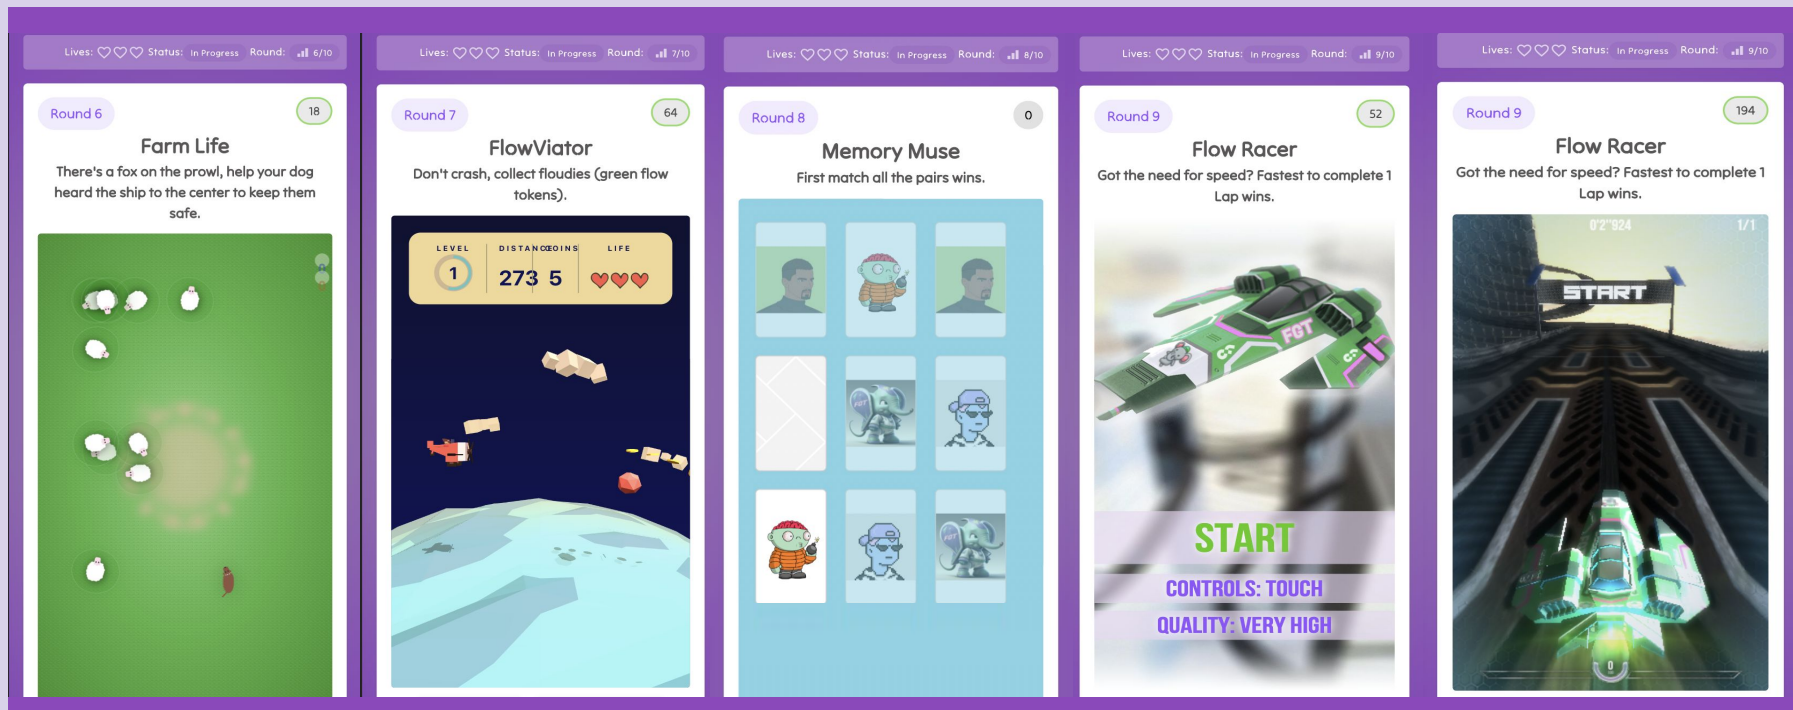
Lives: ♡♡♡ Status: In Progress Round: 6/10

Round 6

18

Farm Life

There's a fox on the prowl, help your dog heard the ship to the center to keep them safe.

Lives: ♡♡♡ Status: In Progress Round: 7/10

Round 7

64

FlowViator

Don't crash, collect floudies (green flow tokens).

LEVEL 1 DISTANCE 273 COINS 5 LIFE

Lives: ♡♡♡ Status: In Progress Round: 8/10

Round 8

0

Memory Muse

First match all the pairs wins.

Lives: ♡♡♡ Status: In Progress Round: 9/10

Round 9

52

Flow Racer

Got the need for speed? Fastest to complete 1 Lap wins.

FGT

START

CONTROLS: TOUCH

QUALITY: VERY HIGH

Lives: ♡♡♡ Status: In Progress Round: 9/10

Round 9

194

Flow Racer

Got the need for speed? Fastest to complete 1 Lap wins.

0'2"924 1/1

START

0